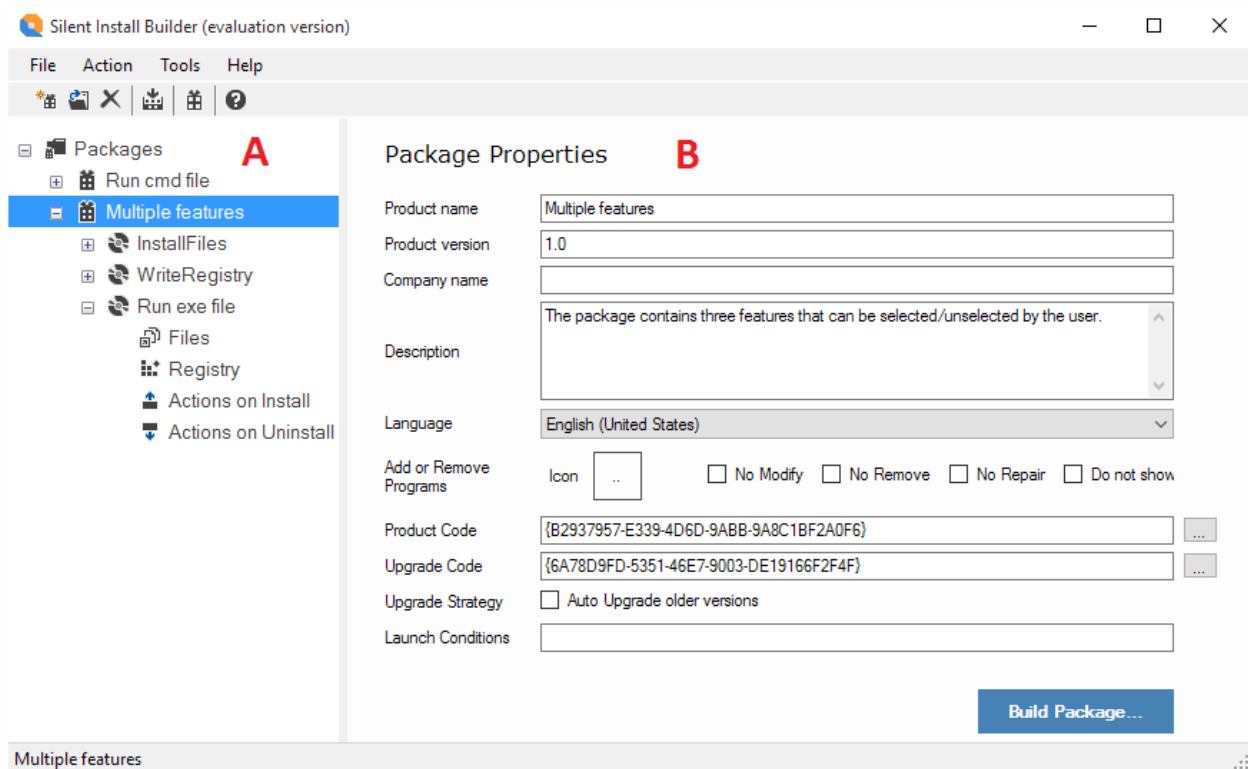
Silent Install Builder (evaluation version)

File Action Tools Help

Packages
A
Run cmd file
Multiple features
InstallFiles
WriteRegistry
Run exe file
Files
Registry
Actions on Install
Actions on Uninstall

Package Properties
B

Product name: Multiple features
Product version: 1.0
Company name:
Description: The package contains three features that can be selected/unselected by the user.
Language: English (United States)
Add or Remove Programs
Icon ..
No Modify
No Remove
No Repair
Do not show
Product Code: {B2937957-E339-4D6D-9ABB-9A8C1BF2A0F6} ...
Upgrade Code: {6A78D9FD-5351-46E7-9003-DE19166F2F4F} ...
Upgrade Strategy: Auto Upgrade older versions
Launch Conditions:

Build Package...

Multiple features